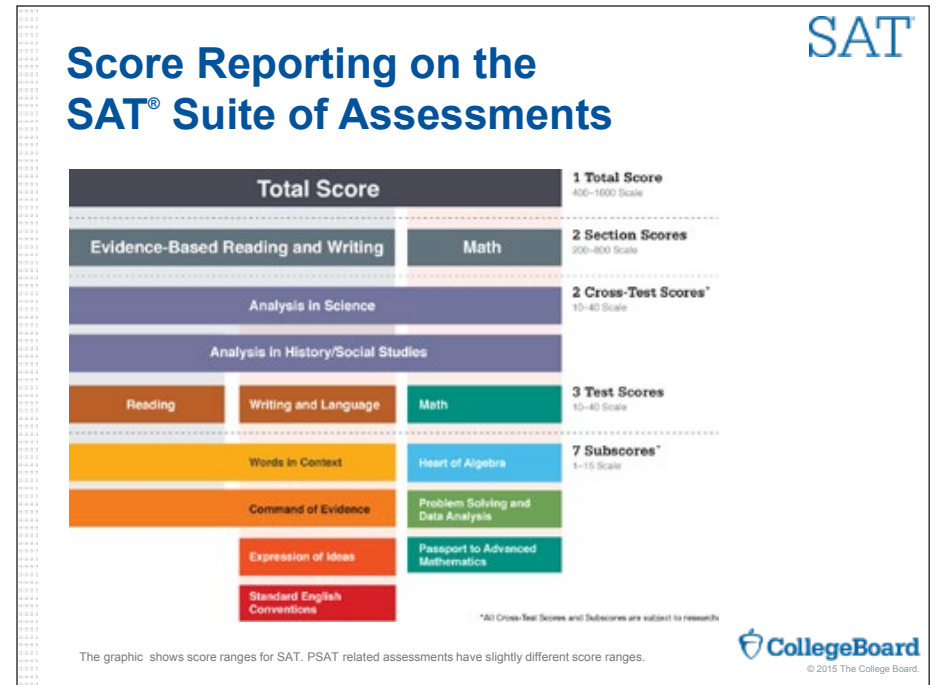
SAT

Score Reporting on the SAT® Suite of Assessments

Total Score

1 Total Score
400–1600 Scale

Evidence-Based Reading and Writing

Math

2 Section Scores
200–800 Scale

Analysis in Science

2 Cross-Test Scores*
10–40 Scale

Analysis in History/Social Studies

Reading

Writing and Language

Math

3 Test Scores
10–40 Scale

Words in Context

Heart of Algebra

7 Subscores*
1–15 Scale

Command of Evidence

Problem Solving and Data Analysis

Expression of Ideas

Passport to Advanced Mathematics

Standard English Conventions

*All Cross-Test Scores and Subscores are subject to research

The graphic shows score ranges for SAT. PSAT related assessments have slightly different score ranges.

CollegeBoard
© 2015 The College Board.